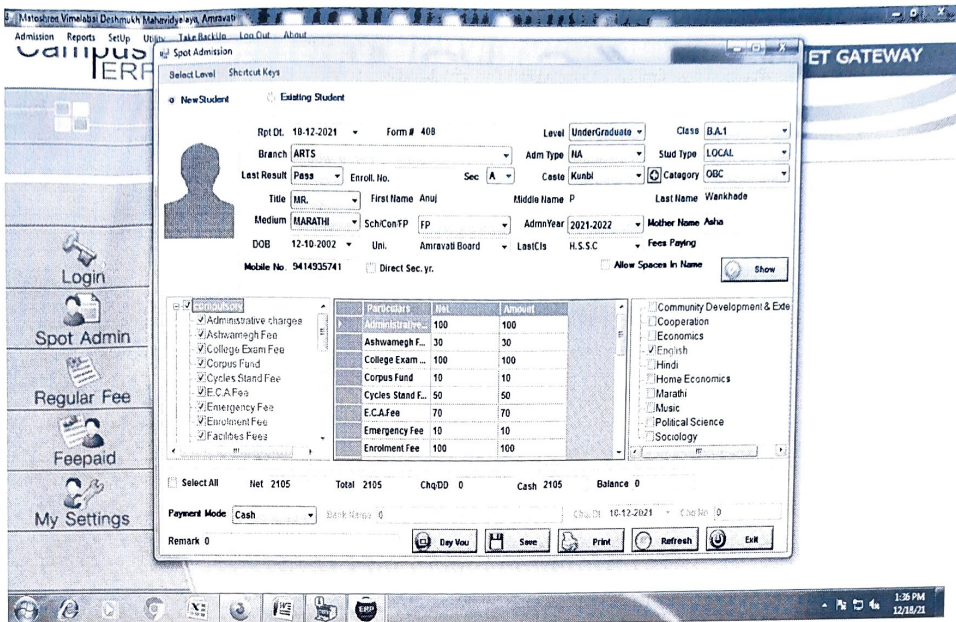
Matoshree Vimalabai Deshmukh Mahavidyalaya, Amravati

Admission Reports SetUp Utility Take BackUp Log Out About

Campus ERP

Spot Admission

Select Level Shortcut Keys

ET GATEWAY

New Student Existing Student

Rpt Dt. 18-12-2021 Form # 408 Level UnderGraduate Class B.A.1

Branch ARTS Adm Type NA Stud Type LOCAL

Last Result Pass Enroll. No. Sec A Caste Kunbi Category OBC

Title MR. First Name Anuj Middle Name P Last Name Wankhade

Medium MARATHI Sch/Con/FP FP AdmnYear 2021-2022 Mother Name Asha

DOB 12-10-2002 Uni. Amravati Board LastCls H.S.S.C Fees Paying

Mobile No. 9414935741 Direct Sec. yr. Allow Spaces In Name Show

Login

Spot Admin

Regular Fee

Feepaid

My Settings

compulsory
Administrative charges
Ashwamegh Fee
College Exam Fee
Corpus Fund
Cycles Stand Fee
E.C.A Fee
Emergency Fee
Enrolment Fee
Facilities Fees

| Particulars | Net | Amount |
|---|---|---|
| Administrative... | 100 | 100 |
| Ashwamegh F... | 30 | 30 |
| College Exam ... | 100 | 100 |
| Corpus Fund | 10 | 10 |
| Cycles Stand F... | 50 | 50 |
| E.C.A.Fee | 70 | 70 |
| Emergency Fee | 10 | 10 |
| Enrolment Fee | 100 | 100 |

Community Development & Exte
Cooperation
Economics
English
Hindi
Home Economics
Marathi
Music
Political Science
Sociology

Select All Net 2105 Total 2105 Chq/DD 0 Cash 2105 Balance 0

Payment Mode Cash Bank Name 0 Chq.Dt 18-12-2021 Chq No 0

Remark 0

Day Vou Save Print Refresh Exit

1:36 PM 12/18/21